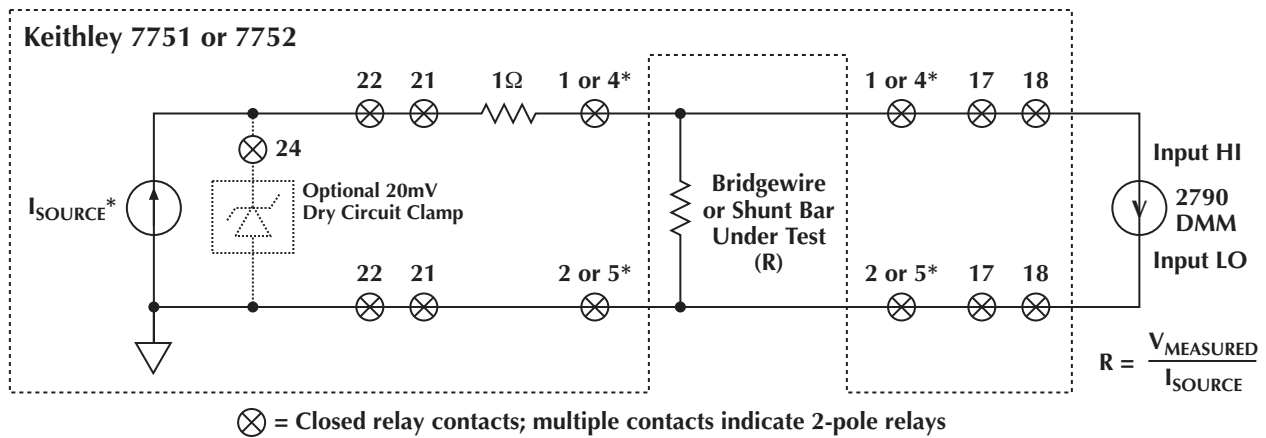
Keithley 7751 or 7752

22 21 1Ω 1 or 4*

1 or 4* 17 18

24

Optional 20mV Dry Circuit Clamp

$I_{SOURCE}$*

Bridgewire or Shunt Bar Under Test (R)

Input HI

2790 DMM

Input LO

22 21 2 or 5*

2 or 5* 17 18

$R = \frac{V_{MEASURED}}{I_{SOURCE}}$

⊗ = Closed relay contacts; multiple contacts indicate 2-pole relays